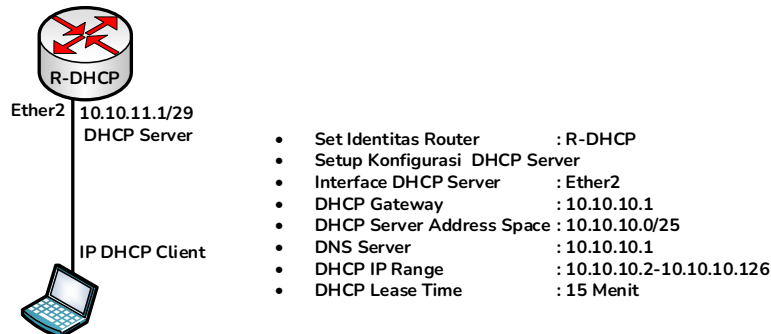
R-DHCP

Ether2

10.10.11.1/29
DHCP Server

IP DHCP Client

- Set Identitas Router : R-DHCP
- Setup Konfigurasi DHCP Server
- Interface DHCP Server : Ether2
- DHCP Gateway : 10.10.10.1
- DHCP Server Address Space : 10.10.10.0/25
- DNS Server : 10.10.10.1
- DHCP IP Range : 10.10.10.2-10.10.10.126
- DHCP Lease Time : 15 Menit